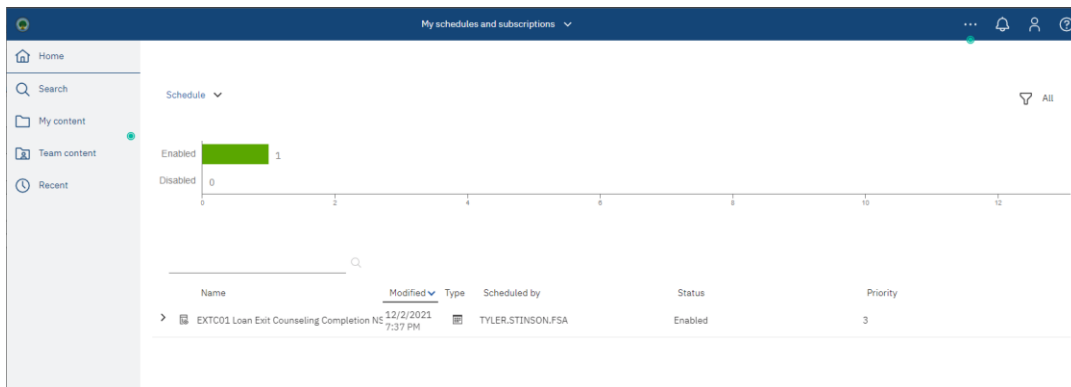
My schedules and subscriptions

Home
Search
My content
Team content
Recent

Schedule

All

Enabled 1
Disabled 0

0 2 4 6 8 10 12

| Name | Modified | Type | Scheduled by | Status | Priority |
|---|---|---|---|---|---|
| EXTC01 Loan Exit Counseling Completion NS | 12/2/2021 7:37 PM | | TYLER.STINSON.FSA | Enabled | 3 |